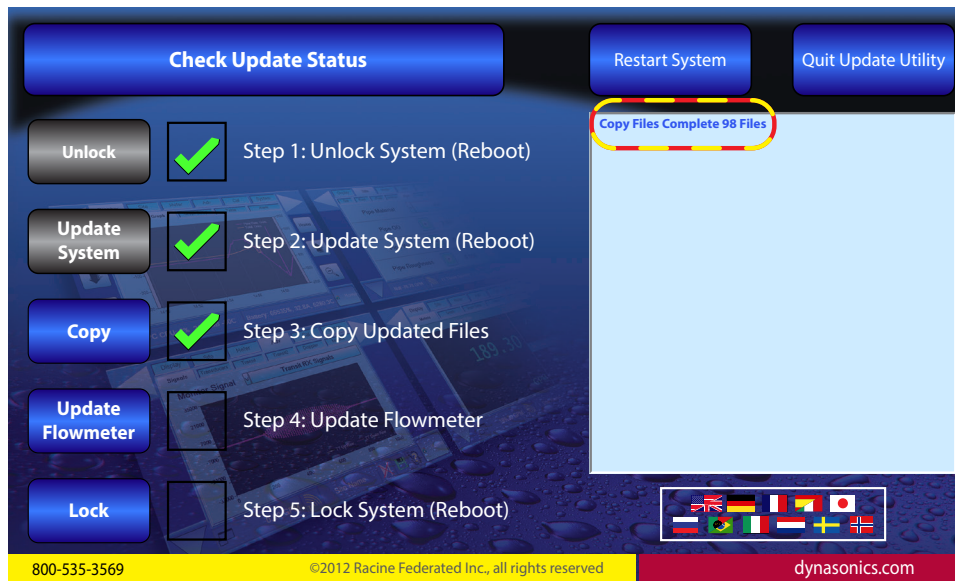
Check Update Status

Restart System

Quit Update Utility

Unlock

Step 1: Unlock System (Reboot)

Update System

Step 2: Update System (Reboot)

Copy

Step 3: Copy Updated Files

Update Flowmeter

Step 4: Update Flowmeter

Lock

Step 5: Lock System (Reboot)

Copy Files Complete 98 Files

800-535-3569

©2012 Racine Federated Inc., all rights reserved

dynasonics.com